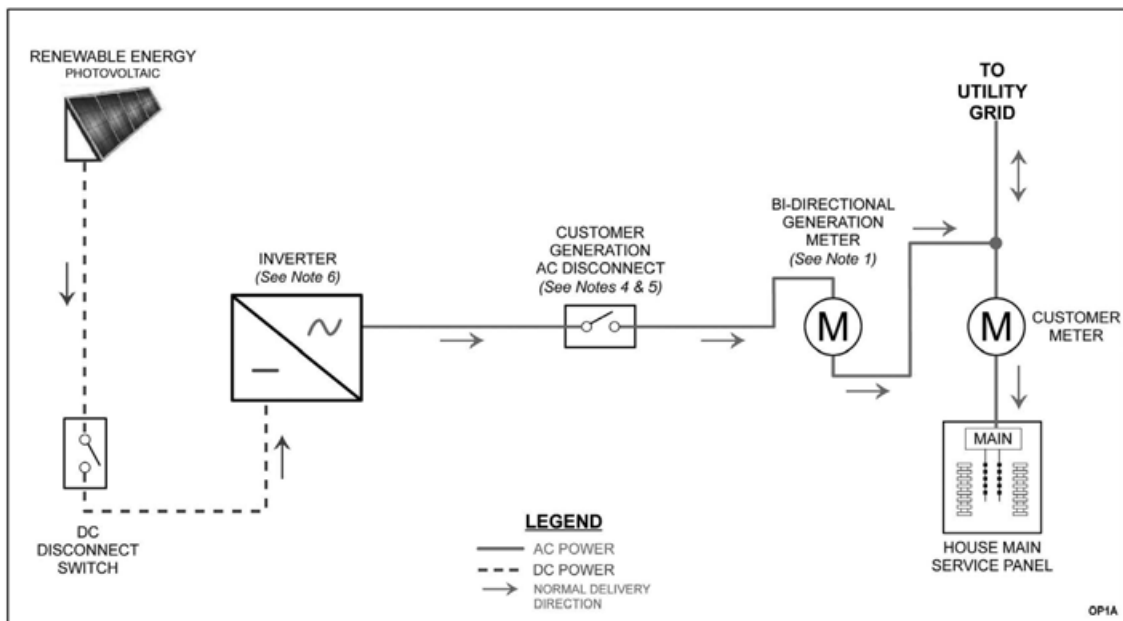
RENEWABLE ENERGY
PHOTOVOLTAIC

TO
UTILITY
GRID

INVERTER
(See Note 6)

CUSTOMER
GENERATION
AC DISCONNECT
(See Notes 4 & 5)

BI-DIRECTIONAL
GENERATION
METER
(See Note 1)

M

M

CUSTOMER
METER

MAIN

DC
DISCONNECT
SWITCH

LEGEND
AC POWER
DC POWER
NORMAL DELIVERY DIRECTION

HOUSE MAIN
SERVICE PANEL

OP1A